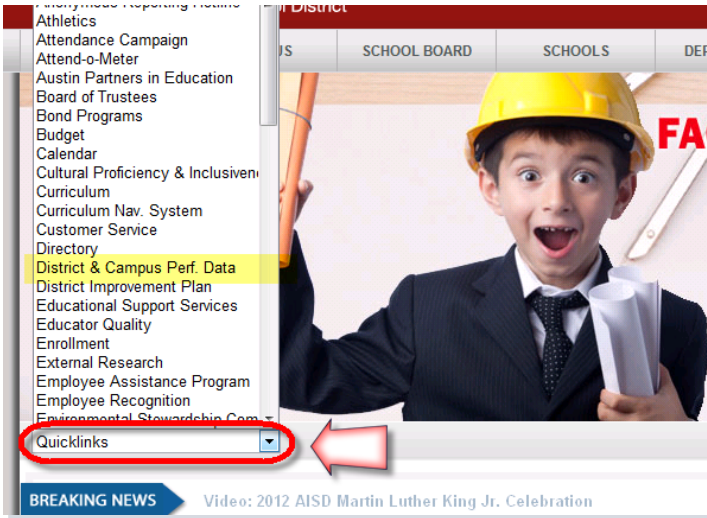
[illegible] District
US
SCHOOL BOARD
SCHOOLS
DEP
FA
Athletics
Attendance Campaign
Attend-o-Meter
Austin Partners in Education
Board of Trustees
Bond Programs
Budget
Calendar
Cultural Proficiency & Inclusivene
Curriculum
Curriculum Nav. System
Customer Service
Directory
District & Campus Perf. Data
District Improvement Plan
Educational Support Services
Educator Quality
Enrollment
External Research
Employee Assistance Program
Employee Recognition
Environmental Stewardship Com
Quicklinks
BREAKING NEWS
Video: 2012 AISD Martin Luther King Jr. Celebration